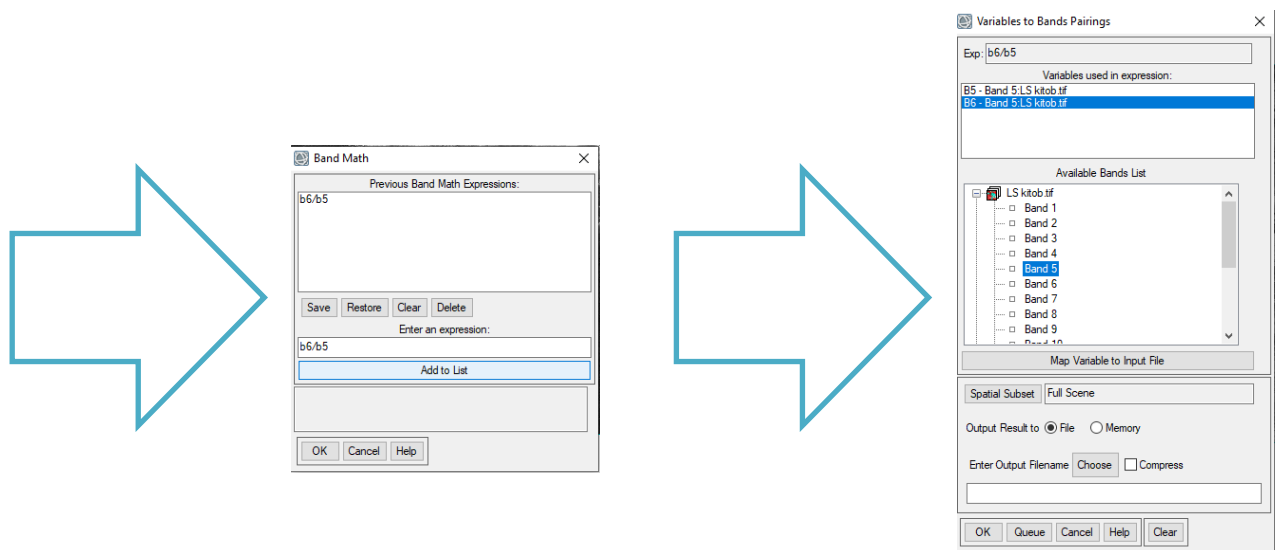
Band Math

Previous Band Math Expressions:

b6/b5

Save Restore Clear Delete

Enter an expression:

b6/b5

Add to List

OK Cancel Help

Variables to Bands Pairings

Exp: b6/b5

Variables used in expression:

B5 - Band 5:LS kitob.tif
B6 - Band 5:LS kitob.tif

Available Bands List

LS kitob.tif
Band 1
Band 2
Band 3
Band 4
Band 5
Band 6
Band 7
Band 8
Band 9
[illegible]

Map Variable to Input File

Spatial Subset Full Scene

Output Result to File Memory

Enter Output Filename Choose Compress

OK Queue Cancel Help Clear